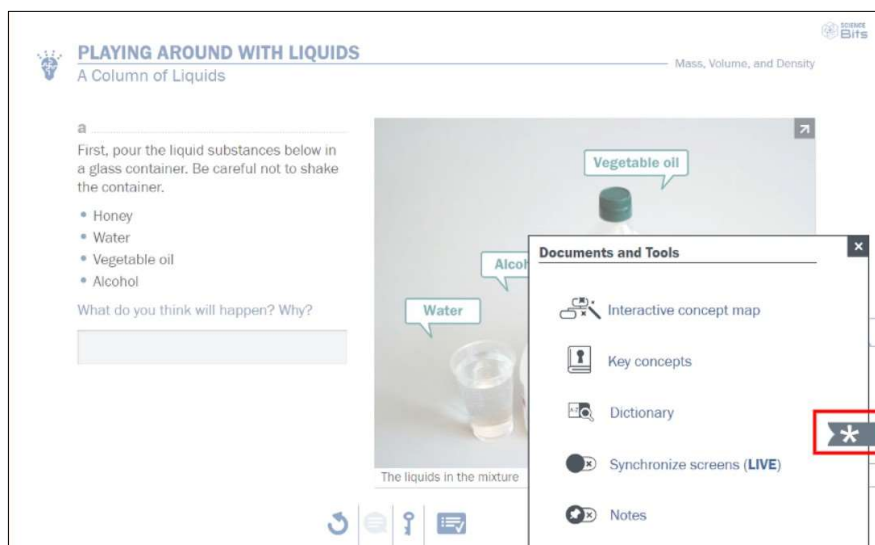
SCIENCE Bits

PLAYING AROUND WITH LIQUIDS
A Column of Liquids

Mass, Volume, and Density

a

First, pour the liquid substances below in a glass container. Be careful not to shake the container.

• Honey
• Water
• Vegetable oil
• Alcohol

What do you think will happen? Why?

Vegetable oil

Alcol

Water

The liquids in the mixture

Documents and Tools

Interactive concept map

Key concepts

Dictionary

Synchronize screens (LIVE)

Notes